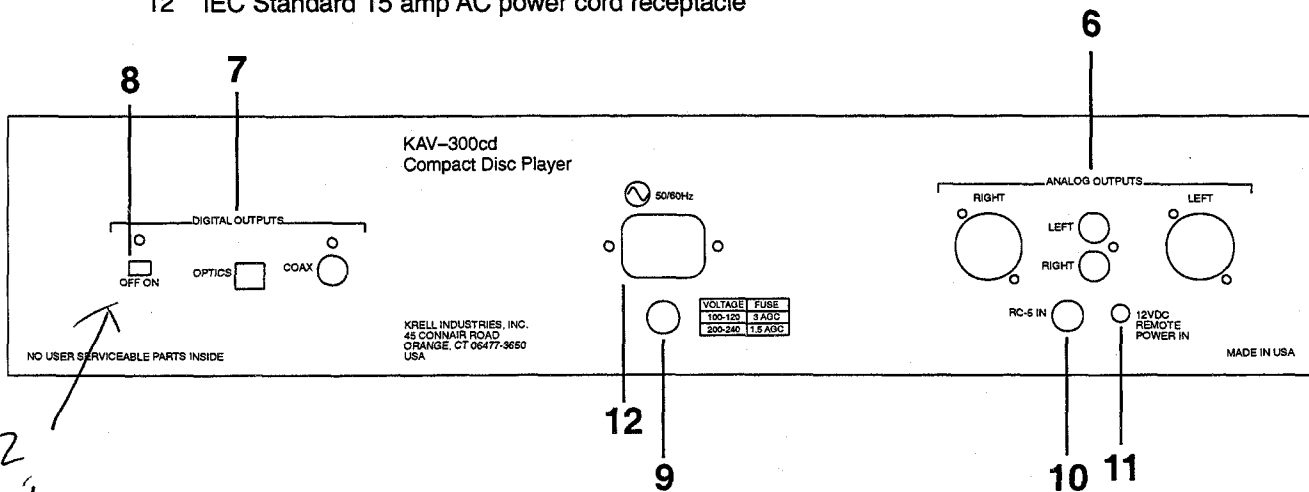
12 IEC Standard 15 amp AC power cord receptacle

6

8 7

KAV–300cd
Compact Disc Player

ANALOG OUTPUTS

RIGHT LEFT

DIGITAL OUTPUTS

50/60Hz

LEFT

OFF ON OPTICS COAX

RIGHT

| VOLTAGE | FUSE |
|---|---|
| 100-120 | 3 AGC |
| 200-240 | 1.5 AGC |

RC-5 IN

12VDC REMOTE POWER IN

KRELL INDUSTRIES, INC.
45 CONNAIR ROAD
ORANGE, CT 06477-3650
USA

NO USER SERVICEABLE PARTS INSIDE

MADE IN USA

2

12

9

10 11